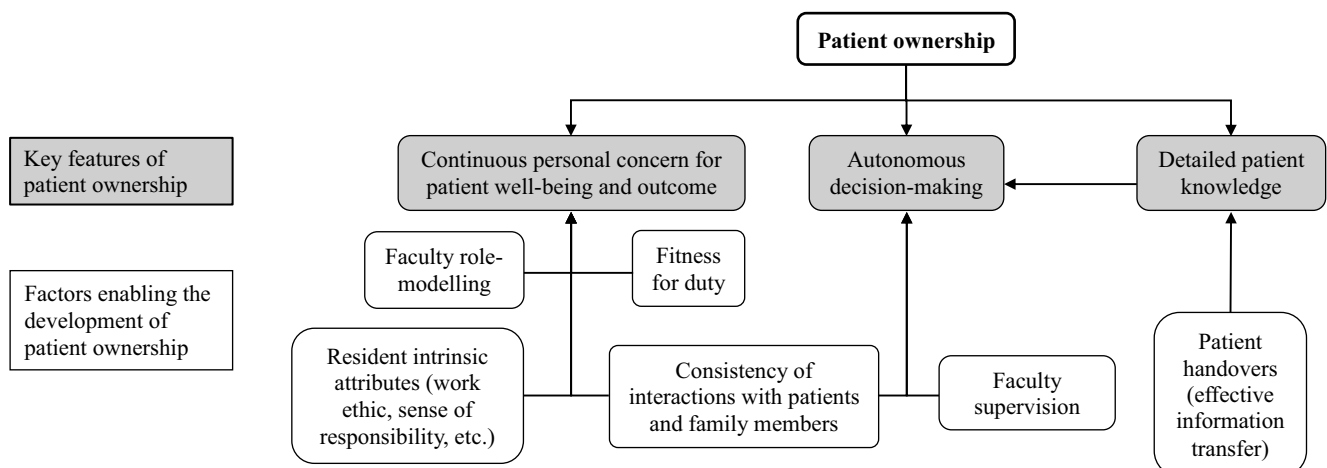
Patient ownership

Key features of patient ownership

Factors enabling the development of patient ownership

Continuous personal concern for patient well-being and outcome

Autonomous decision-making

Detailed patient knowledge

Faculty role-modelling

Fitness for duty

Resident intrinsic attributes (work ethic, sense of responsibility, etc.)

Consistency of interactions with patients and family members

Faculty supervision

Patient handovers (effective information transfer)